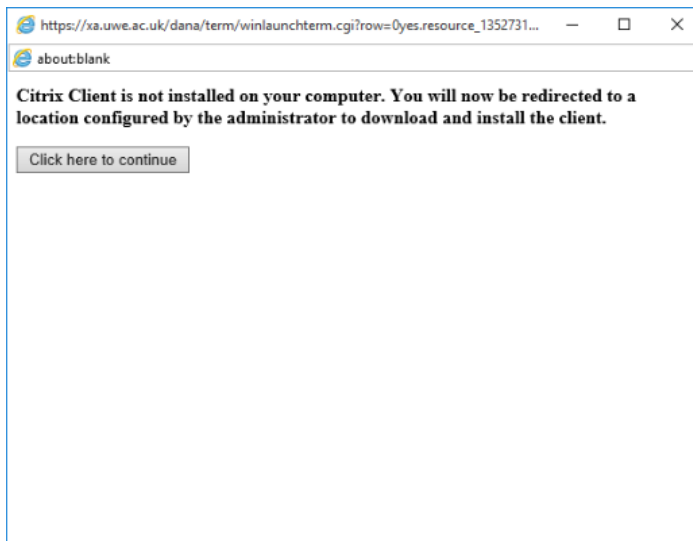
https://xa.uwe.ac.uk/dana/term/winlaunchterm.cgi?row=0yes.resource_1352731...

about:blank

Citrix Client is not installed on your computer. You will now be redirected to a location configured by the administrator to download and install the client.

Click here to continue